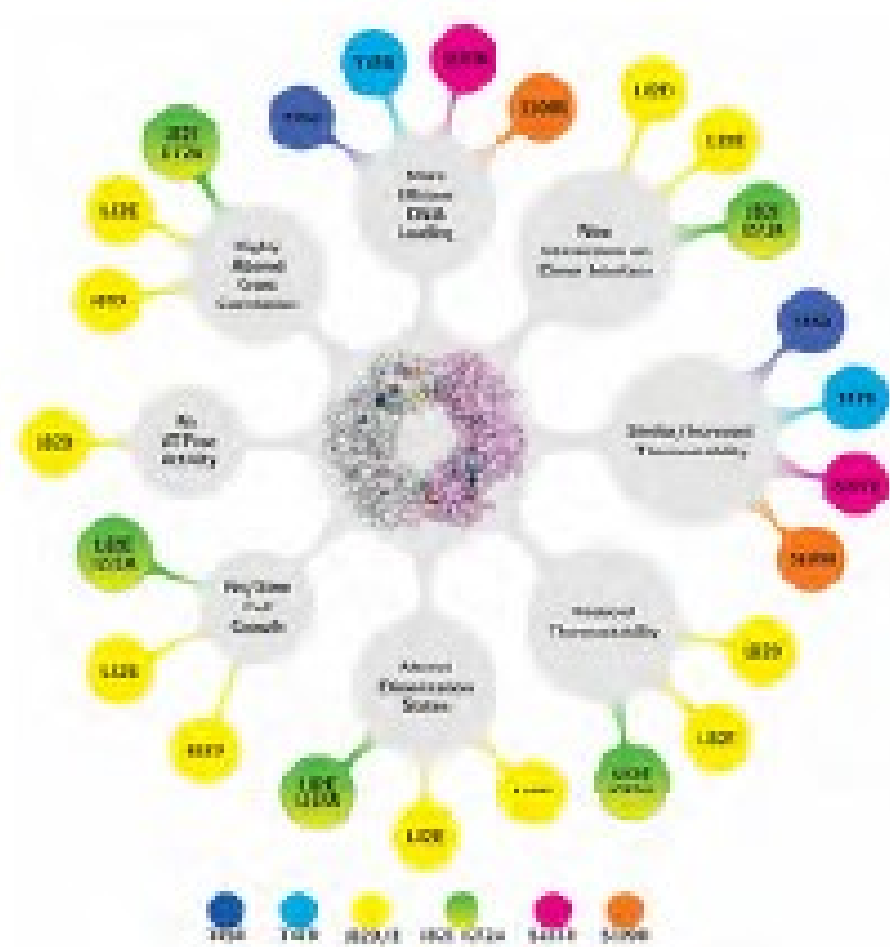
More Efficient DNA Loading

New Interactions at Dimer Interface

Similar/Increased Thermostability

Reduced Thermostability

Altered Dissociation States

Very Slow Growth

No ATPase Activity

Highly Altered Gene Contribution

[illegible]